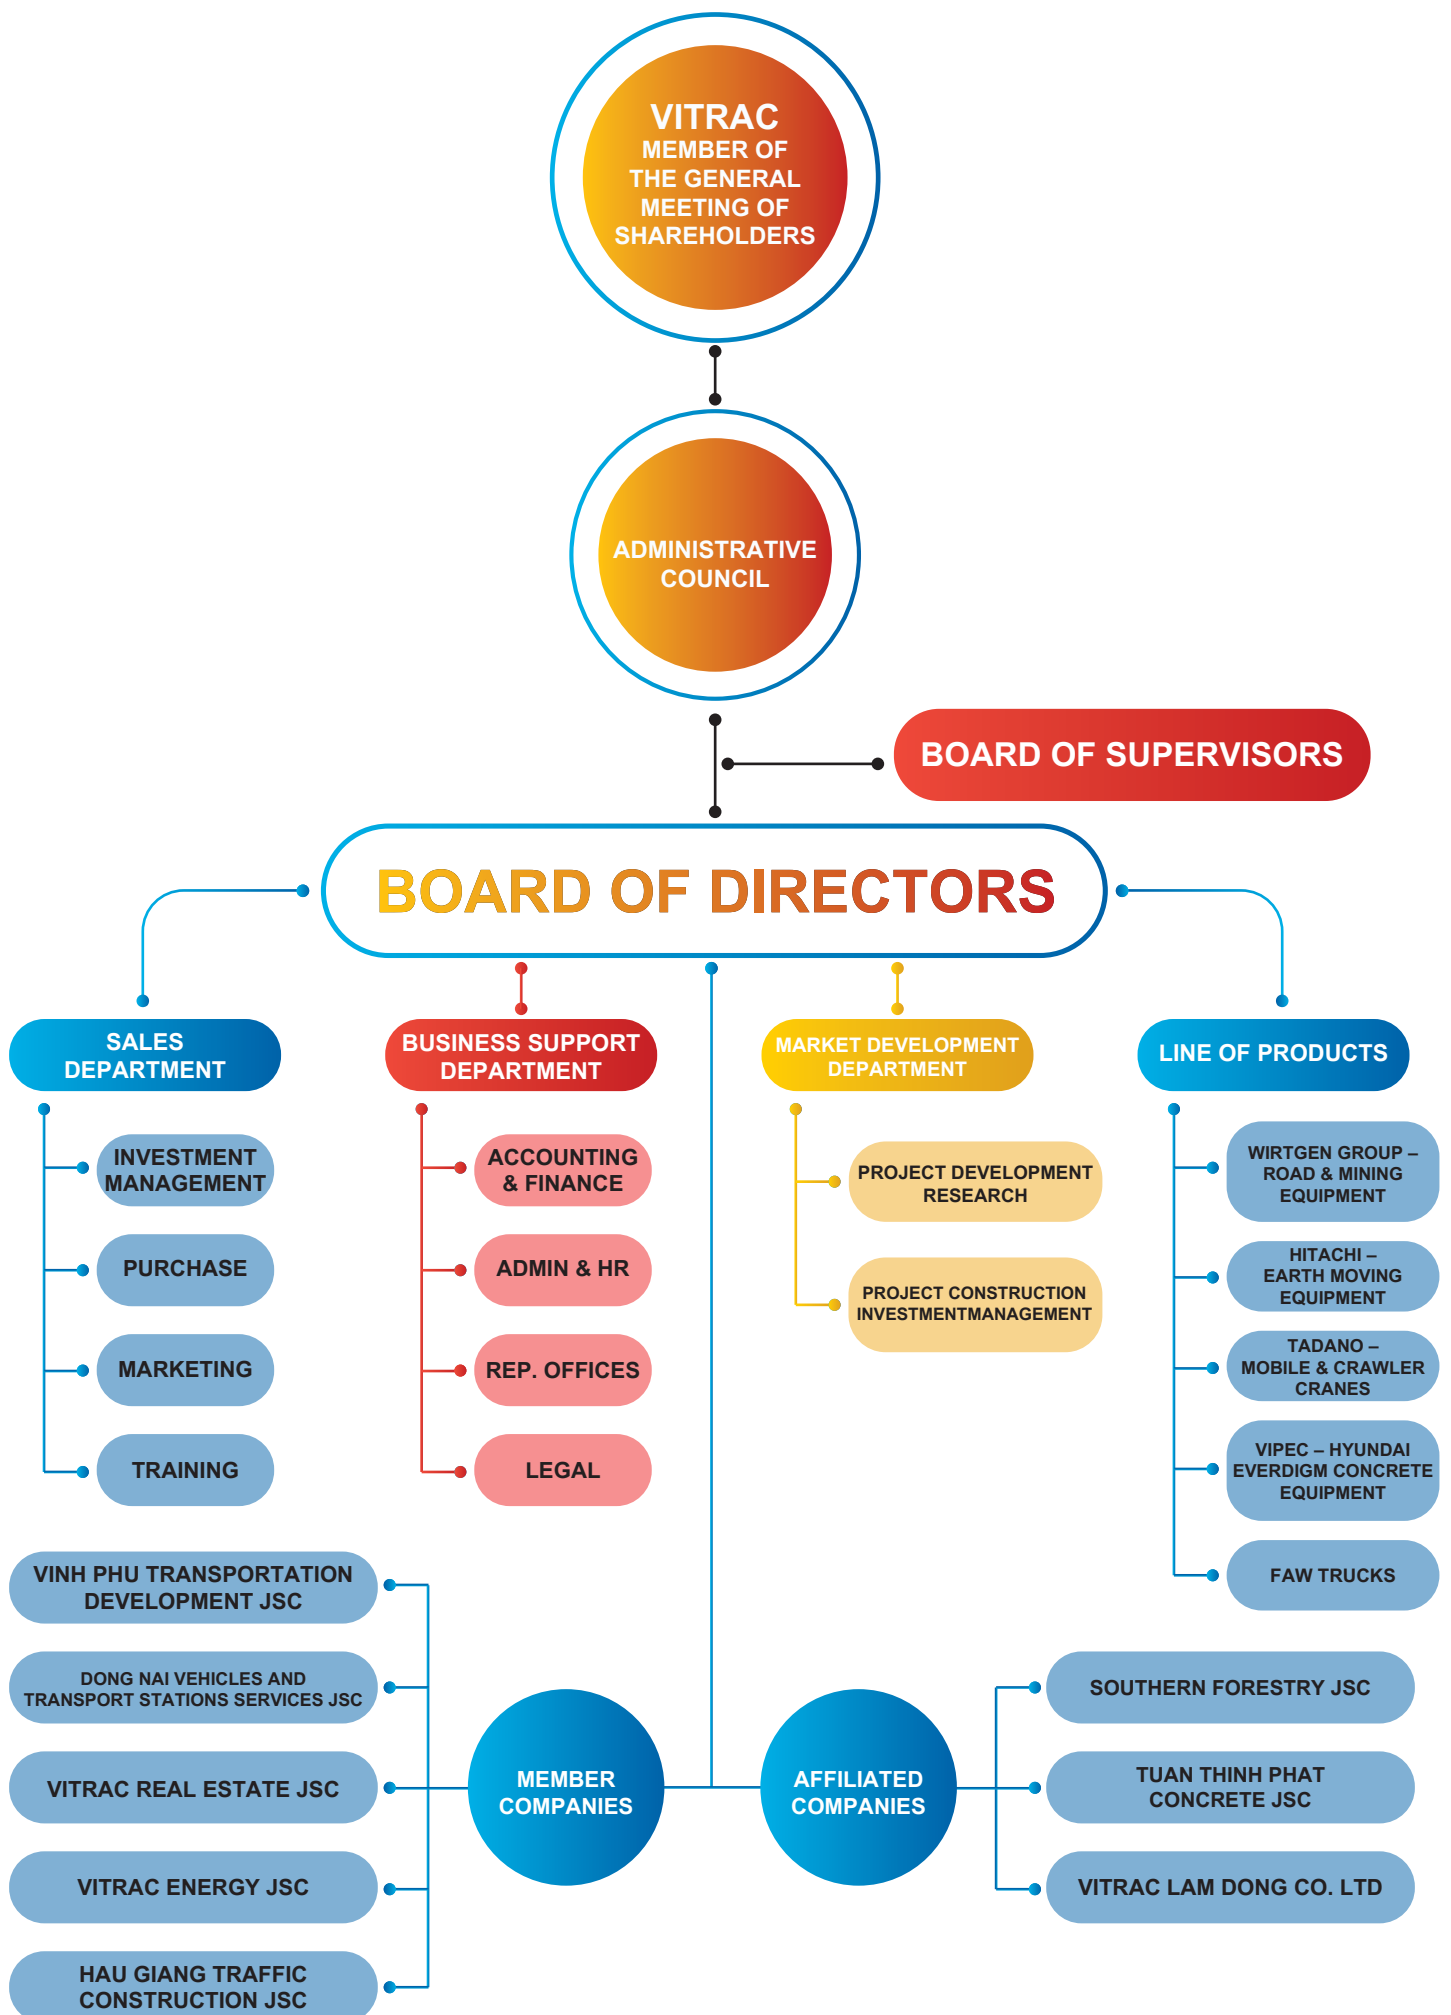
VITRAC
MEMBER OF THE GENERAL MEETING OF SHAREHOLDERS

ADMINISTRATIVE COUNCIL

BOARD OF SUPERVISORS

BOARD OF DIRECTORS

SALES DEPARTMENT

INVESTMENT MANAGEMENT

PURCHASE

MARKETING

TRAINING

BUSINESS SUPPORT DEPARTMENT

ACCOUNTING & FINANCE

ADMIN & HR

REP. OFFICES

LEGAL

MARKET DEVELOPMENT DEPARTMENT

PROJECT DEVELOPMENT RESEARCH

PROJECT CONSTRUCTION INVESTMENTMANAGEMENT

LINE OF PRODUCTS

WIRTGEN GROUP – ROAD & MINING EQUIPMENT

HITACHI – EARTH MOVING EQUIPMENT

TADANO – MOBILE & CRAWLER CRANES

VIPEC – HYUNDAI EVERDIGM CONCRETE EQUIPMENT

FAW TRUCKS

VINH PHU TRANSPORTATION DEVELOPMENT JSC

DONG NAI VEHICLES AND TRANSPORT STATIONS SERVICES JSC

VITRAC REAL ESTATE JSC

VITRAC ENERGY JSC

HAU GIANG TRAFFIC CONSTRUCTION JSC

MEMBER COMPANIES

AFFILIATED COMPANIES

SOUTHERN FORESTRY JSC

TUAN THINH PHAT CONCRETE JSC

VITRAC LAM DONG CO. LTD